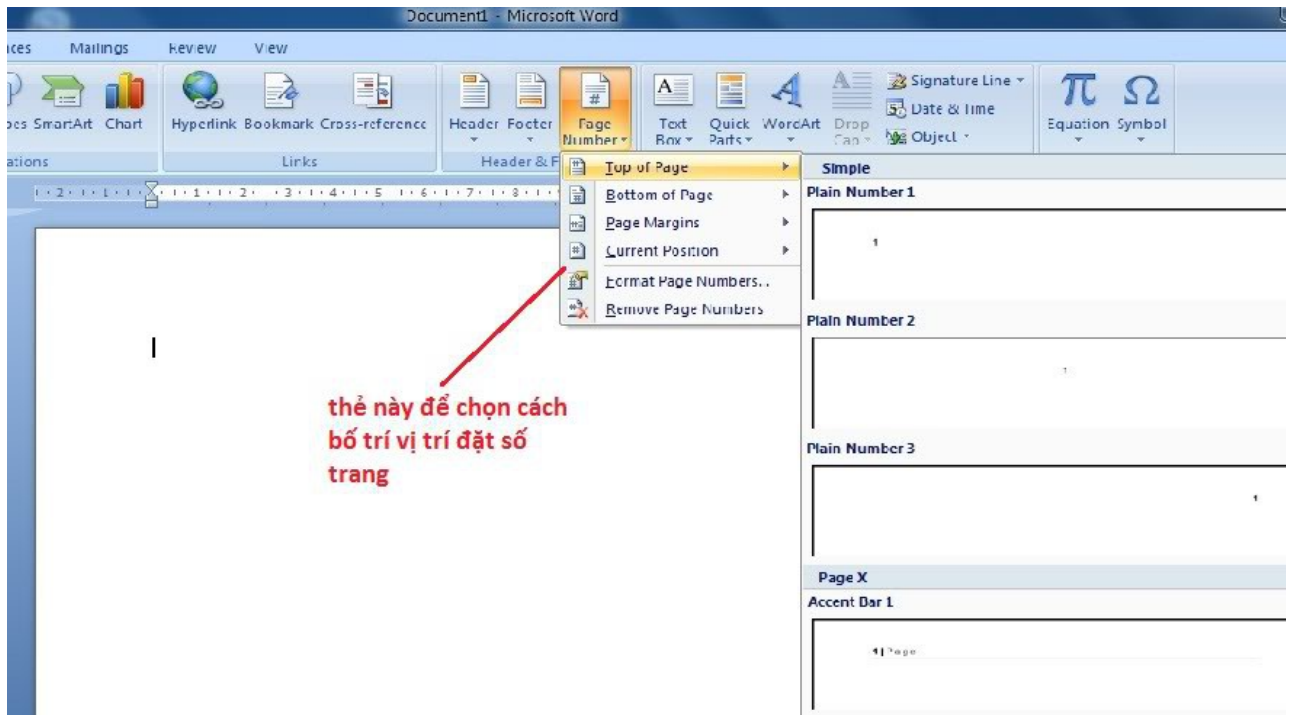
Document1 - Microsoft Word

ces Mailings Review View

pes SmartArt Chart Hyperlink Bookmark Cross-reference Header Footer Page Number Text Box Quick Parts WordArt Drop Cap Signature Line Date & Time Object Equation Symbol

ations Links Header & F

Top of Page
Bottom of Page
Page Margins
Current Position
Format Page Numbers...
Remove Page Numbers

Simple
Plain Number 1
1
Plain Number 2
1
Plain Number 3
1
Page X
Accent Bar 1
1 | Page

thẻ này để chọn cách bố trí vị trí đặt số trang